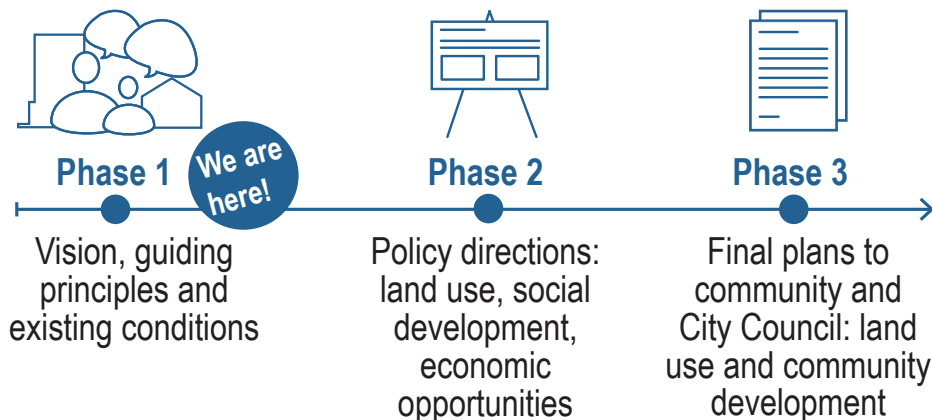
Phase 1

We are here!

Phase 2

Phase 3

Vision, guiding principles and existing conditions

Policy directions: land use, social development, economic opportunities

Final plans to community and City Council: land use and community development